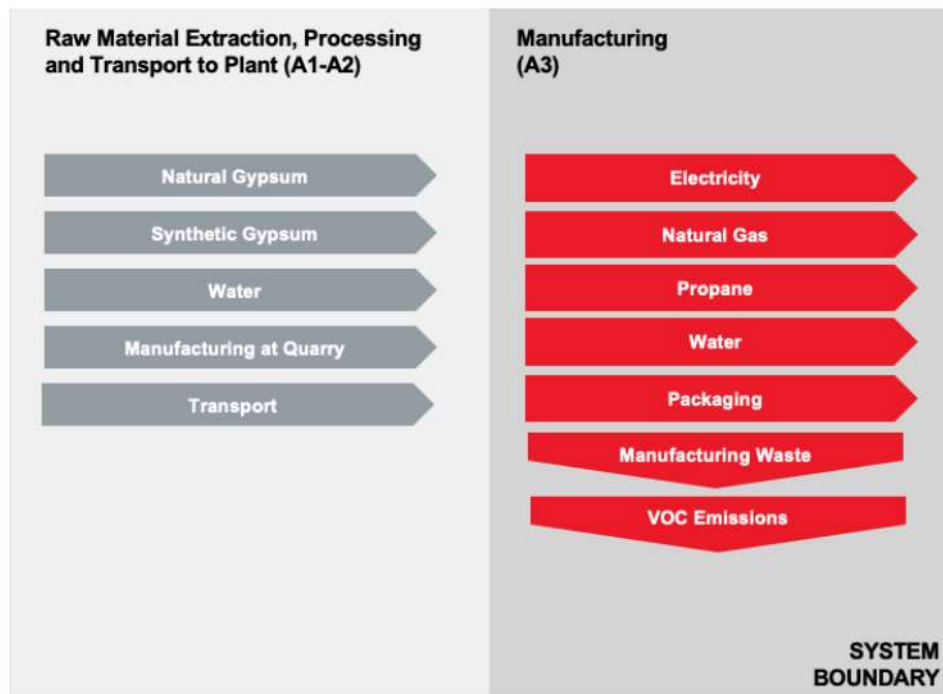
Raw Material Extraction, Processing and Transport to Plant (A1-A2)

Natural Gypsum

Synthetic Gypsum

Water

Manufacturing at Quarry

Transport

Manufacturing (A3)

Electricity

Natural Gas

Propane

Water

Packaging

Manufacturing Waste

VOC Emissions

SYSTEM BOUNDARY